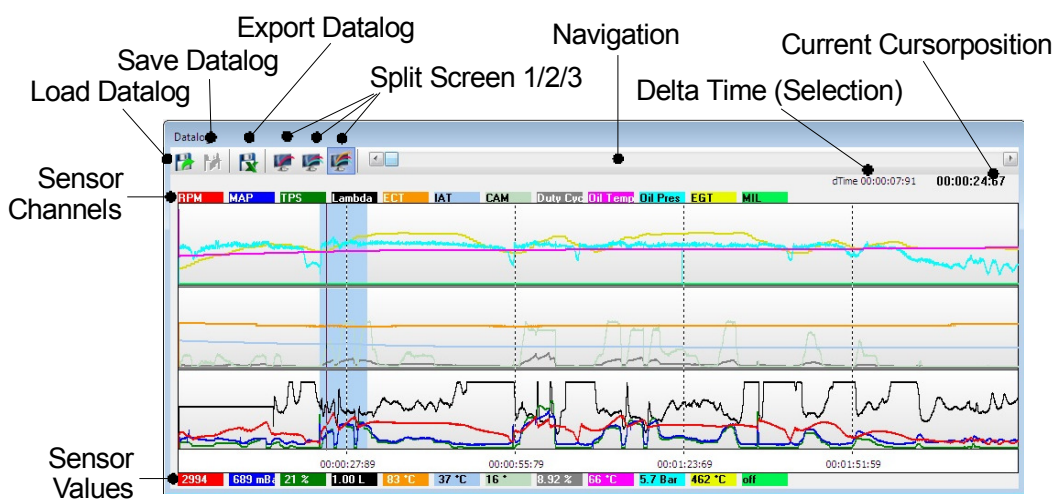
Export Datalog

Save Datalog

Load Datalog

Split Screen 1/2/3

Navigation

Current Cursorposition

Delta Time (Selection)

Sensor Channels

Sensor Values

Datalo

dTime 00:00:07:91

00:00:24:67

| RPM | MAP | TPS | Lambda | ECT | IAT | CAM | Duty Cyc | Oil Temp | Oil Pres | EGT | MIL |
|---|---|---|---|---|---|---|---|---|---|---|---|

00:00:27:89

00:00:55:79

00:01:23:69

00:01:51:59

| 2994 | 689 mBa | 21 % | 1.00 L | 83 °C | 37 °C | 16 ° | 8.92 % | 66 °C | 5.7 Bar | 462 °C | off |
|---|---|---|---|---|---|---|---|---|---|---|---|